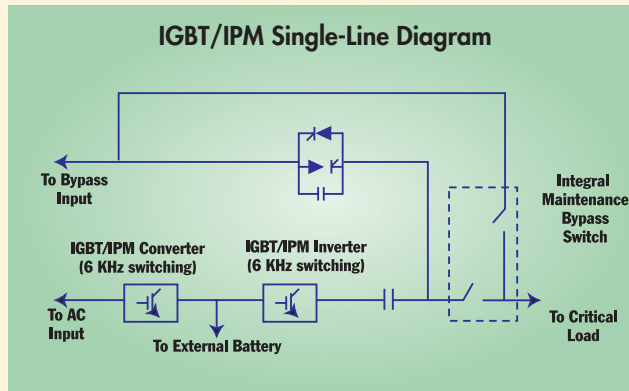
IGBT/IPM Single-Line Diagram

To Bypass Input

Integral Maintenance Bypass Switch

IGBT/IPM Converter (6 KHz switching)

IGBT/IPM Inverter (6 KHz switching)

To AC Input

To External Battery

To Critical Load